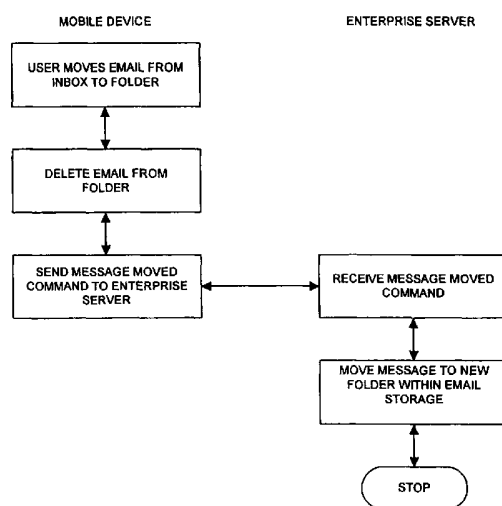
MOBILE DEVICE

ENTERPRISE SERVER

USER MOVES EMAIL FROM INBOX TO FOLDER

DELETE EMAIL FROM FOLDER

SEND MESSAGE MOVED COMMAND TO ENTERPRISE SERVER

RECEIVE MESSAGE MOVED COMMAND

MOVE MESSAGE TO NEW FOLDER WITHIN EMAIL STORAGE

STOP